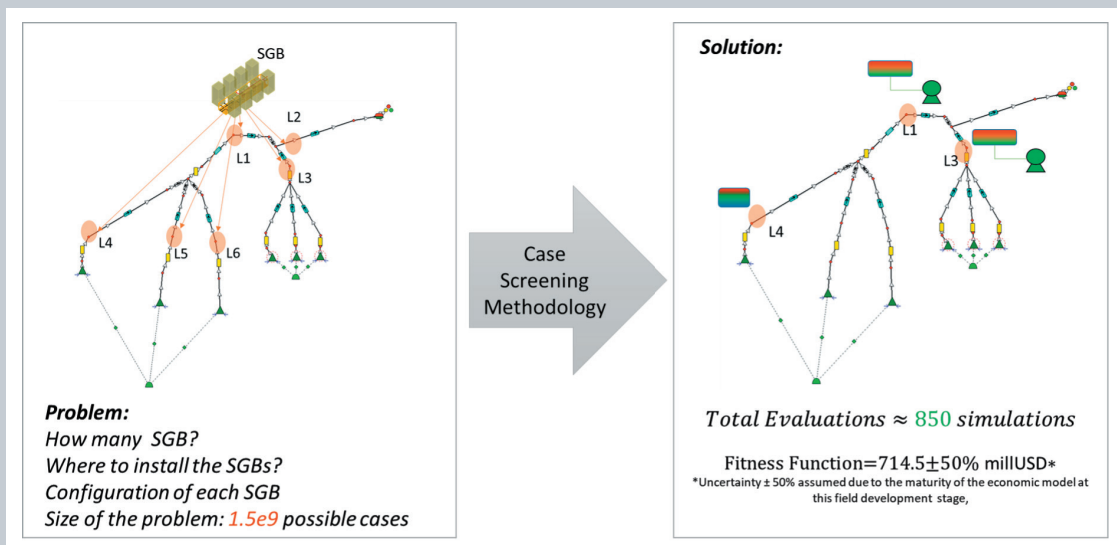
SGB

L2

L1

L3

L4

L5

L6

Problem:
How many SGB?
Where to install the SGBs?
Configuration of each SGB
Size of the problem: 1.5e9 possible cases

Case Screening Methodology

Solution:

L1

L3

L4

$Total\ Evaluations \approx 850\ simulations$

Fitness Function=714.5±50% millUSD*
*Uncertainty ± 50% assumed due to the maturity of the economic model at this field development stage,